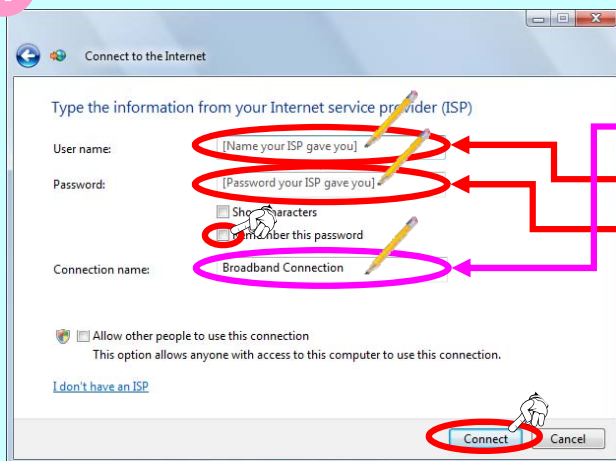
Connect to the Internet

Type the information from your Internet service provider (ISP)

User name: [Name your ISP gave you]

Password: [Password your ISP gave you]

Sho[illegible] characters

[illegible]mber this password

Connection name: Broadband Connection

Allow other people to use this connection

This option allows anyone with access to this computer to use this connection.

I don't have an ISP

Connect Cancel